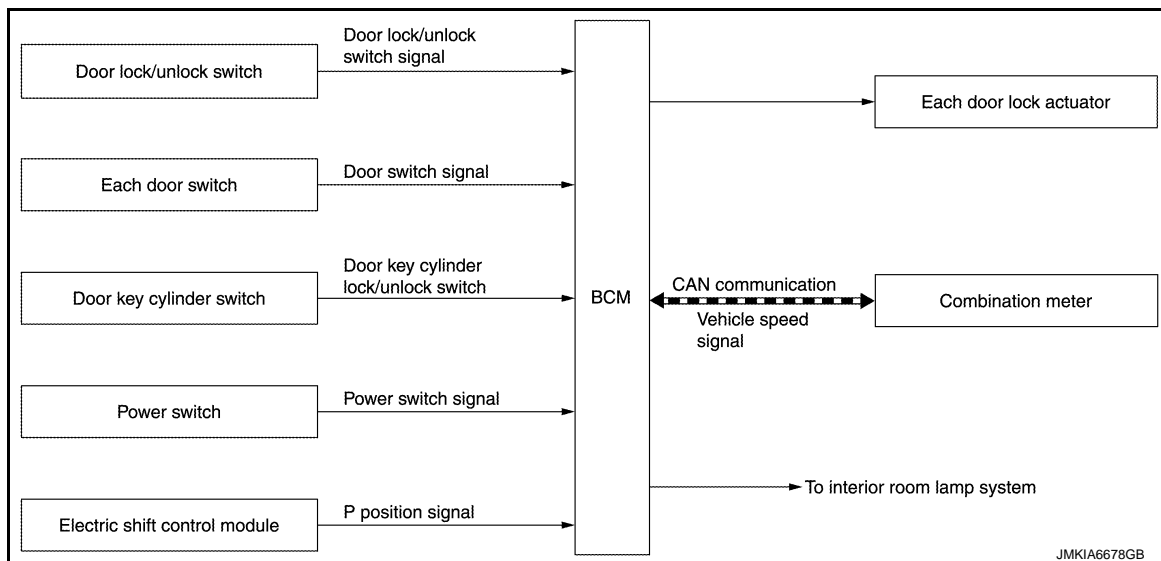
Door lock/unlock switch

Door lock/unlock switch signal

Each door switch

Door switch signal

Door key cylinder switch

Door key cylinder lock/unlock switch

Power switch

Power switch signal

Electric shift control module

P position signal

BCM

Each door lock actuator

CAN communication

Combination meter

Vehicle speed signal

To interior room lamp system

JMKIA6678GB